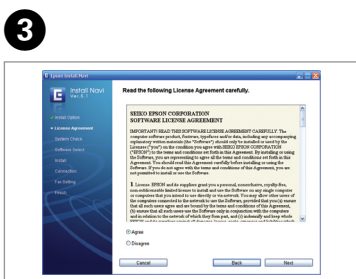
3

Epson Install Navi

Install Navi
Ver. 5.1

Install Option
License Agreement
System Check
Software Select
Install
Connection
Fax Setting
Finish

Read the following License Agreement carefully.

SEIKO EPSON CORPORATION
SOFTWARE LICENSE AGREEMENT

IMPORTANT! READ THIS SOFTWARE LICENSE AGREEMENT CAREFULLY. The computer software product, fontware, typefaces and/or data, including any accompanying explanatory written materials (the "Software") should only be installed or used by the Licensee ("you") on the condition you agree with SEIKO EPSON CORPORATION ("EPSON") to the terms and conditions set forth in this Agreement. By installing or using the Software, you are representing to agree all the terms and conditions set forth in this Agreement. You should read this Agreement carefully before installing or using the Software. If you do not agree with the terms and conditions of this Agreement, you are not permitted to install or use the Software.

1. License. EPSON and its suppliers grant you a personal, nonexclusive, royalty-free, non-sublicensable limited license to install and use the Software on any single computer or computers that you intend to use directly or via network. You may allow other users of the computers connected to the network to use the Software, provided that you (a) ensure that all such users agree and are bound by the terms and conditions of this Agreement, (b) ensure that all such users use the Software only in conjunction with the computers and in relation to the network of which they form part, and (c) indemnify and keep whole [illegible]

Agree
Disagree

Cancel
Back
Next